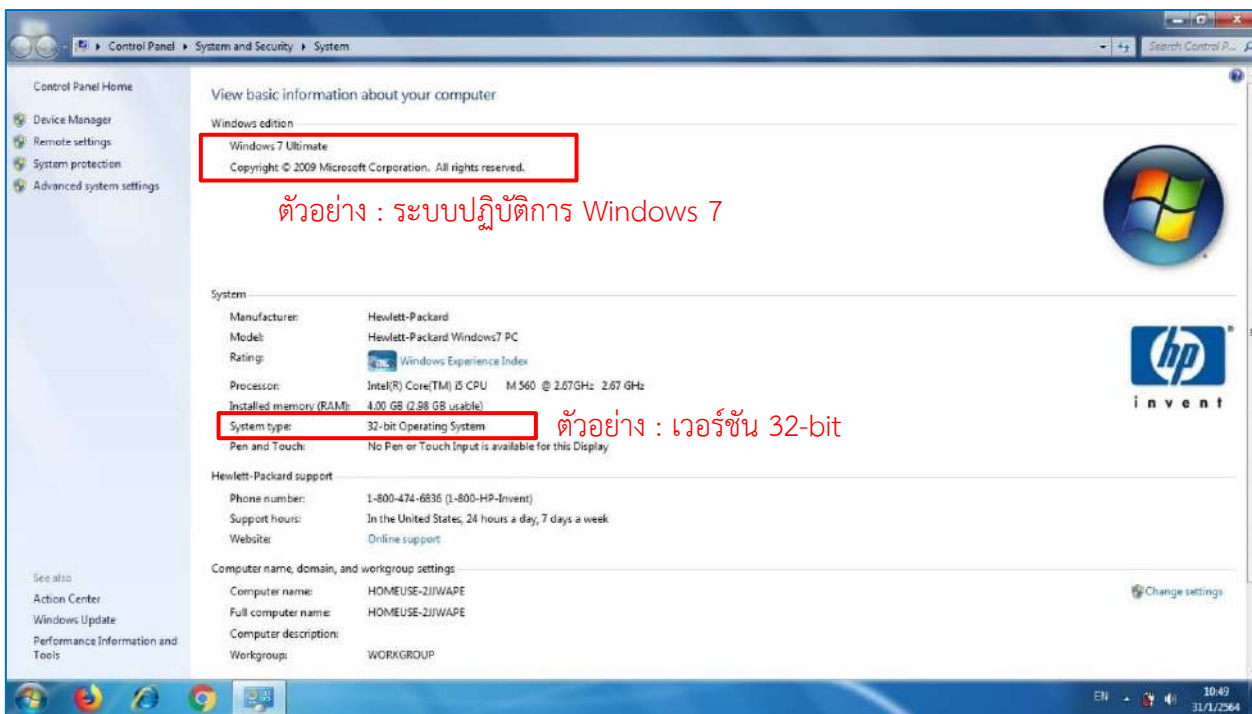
Control Panel ▸ System and Security ▸ System

Search Control P...

Control Panel Home

Device Manager
Remote settings
System protection
Advanced system settings

View basic information about your computer

Windows edition

Windows 7 Ultimate
Copyright © 2009 Microsoft Corporation. All rights reserved.

ตัวอย่าง : ระบบปฏิบัติการ Windows 7

System

| Manufacturer: | Hewlett-Packard |
|---|---|
| Model: | Hewlett-Packard Windows7 PC |
| Rating: | Windows Experience Index |
| Processor: | Intel(R) Core(TM) i5 CPU M 560 @ 2.67GHz 2.67 GHz |
| Installed memory (RAM): | 4.00 GB (2.98 GB usable) |
| System type: | 32-bit Operating System |
| Pen and Touch: | No Pen or Touch Input is available for this Display |

ตัวอย่าง : เวอร์ชัน 32-bit

hp invent

Hewlett-Packard support

| Phone number: | 1-800-474-6836 (1-800-HP-Invent) |
|---|---|
| Support hours: | In the United States, 24 hours a day, 7 days a week |
| Website: | Online support |

Computer name, domain, and workgroup settings

| Computer name: | HOMEUSE-2JJWAPE |
|---|---|
| Full computer name: | HOMEUSE-2JJWAPE |
| Computer description: | |
| Workgroup: | WORKGROUP |

Change settings

See also
Action Center
Windows Update
Performance Information and Tools

EN 10:49 31/1/2564